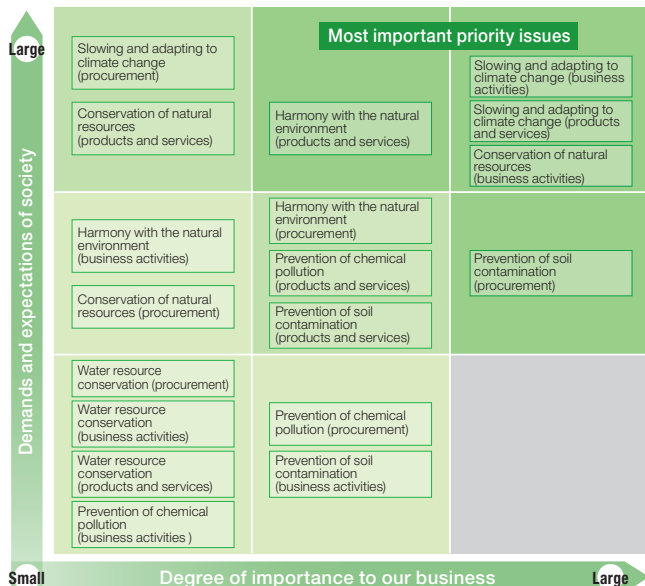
Large

Demands and expectations of society

Most important priority issues

Slowing and adapting to climate change (procurement)

Conservation of natural resources (products and services)

Harmony with the natural environment (products and services)

Slowing and adapting to climate change (business activities)

Slowing and adapting to climate change (products and services)

Conservation of natural resources (business activities)

Harmony with the natural environment (business activities)

Conservation of natural resources (procurement)

Harmony with the natural environment (procurement)

Prevention of chemical pollution (products and services)

Prevention of soil contamination (products and services)

Prevention of soil contamination (procurement)

Water resource conservation (procurement)

Water resource conservation (business activities)

Water resource conservation (products and services)

Prevention of chemical pollution (business activities )

Prevention of chemical pollution (procurement)

Prevention of soil contamination (business activities)

Small

Degree of importance to our business

Large